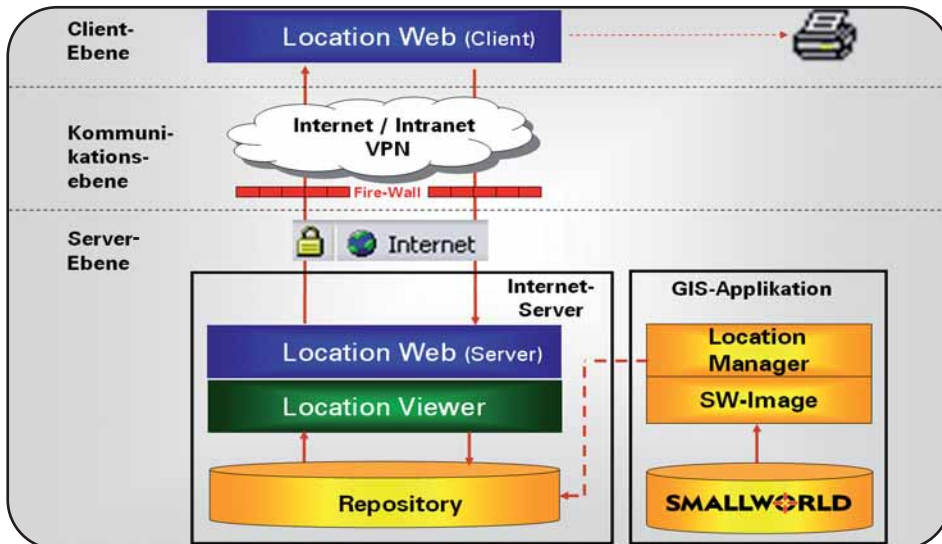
Client-Ebene

Location Web (Client)

Kommunikationsebene

Internet / Intranet VPN

Fire-Wall

Server-Ebene

Internet

Internet-Server

GIS-Applikation

Location Web (Server)

Location Viewer

Location Manager

SW-Image

Repository

SMALLWORLD